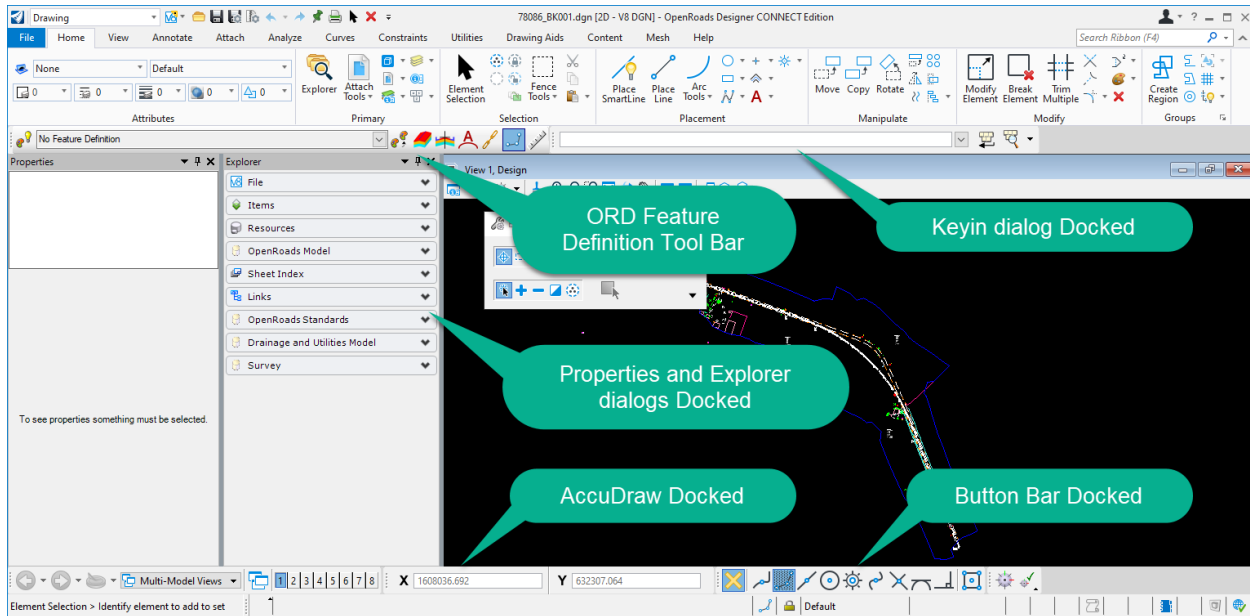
Drawing
78086_BK001.dgn [2D - V8 DGN] - OpenRoads Designer CONNECT Edition
File Home View Annotate Attach Analyze Curves Constraints Utilities Drawing Aids Content Mesh Help
Search Ribbon (F4)
None
Default
0 0 0 0 0
Attributes
Explorer
Attach Tools
Primary
Element Selection
Fence Tools
Selection
Place SmartLine
Place Line
Arc Tools
Placement
Move Copy Rotate
Manipulate
Modify Element
Break Element
Trim Multiple
Modify
Create Region
Groups
No Feature Definition
Properties
Explorer
File
Items
Resources
OpenRoads Model
Sheet Index
Links
OpenRoads Standards
Drainage and Utilities Model
Survey
To see properties something must be selected.
View 1, Design
ORD Feature Definition Tool Bar
Keyin dialog Docked
Properties and Explorer dialogs Docked
AccuDraw Docked
Button Bar Docked
Multi-Model Views
1 2 3 4 5 6 7 8
X 1608036.692
Y 632307.064
Element Selection > Identify element to add to set
Default